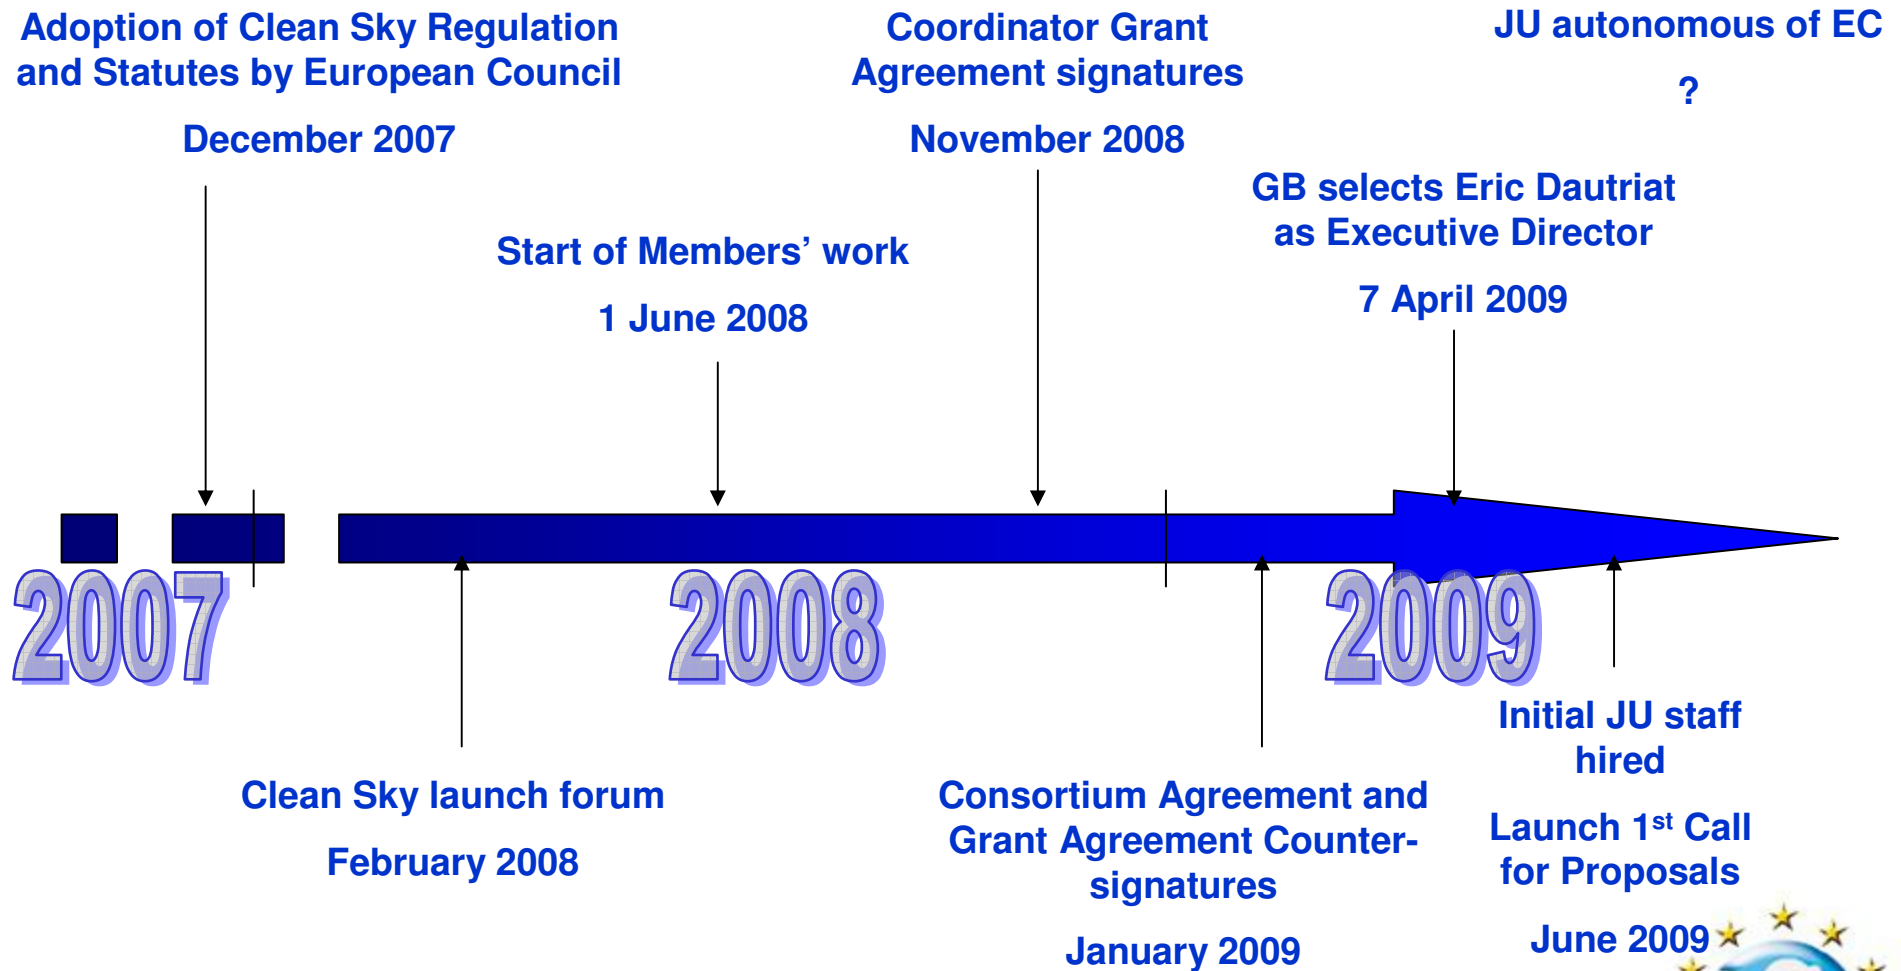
Adoption of Clean Sky Regulation and Statutes by European Council

December 2007

Coordinator Grant Agreement signatures

November 2008

JU autonomous of EC

?

GB selects Eric Dautriat as Executive Director

7 April 2009

Start of Members' work

1 June 2008

2007

2008

2009

Clean Sky launch forum

February 2008

Consortium Agreement and Grant Agreement Countersignatures

January 2009

Initial JU staff hired

Launch 1$^{st}$ Call for Proposals

June 2009